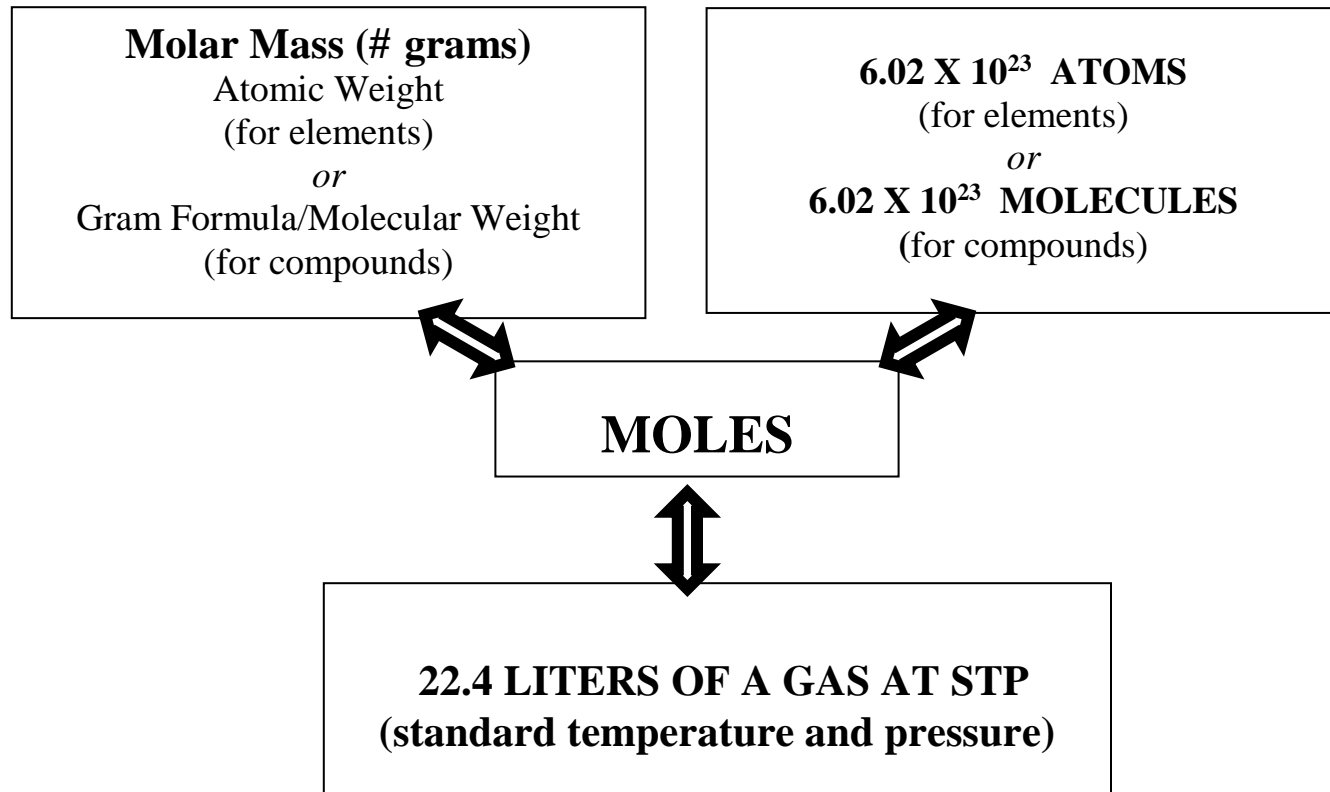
**Molar Mass (# grams)**
Atomic Weight
(for elements)
*or*
Gram Formula/Molecular Weight
(for compounds)

**6.02 X $10^{23}$ ATOMS**
(for elements)
*or*
**6.02 X $10^{23}$ MOLECULES**
(for compounds)

**MOLES**

**22.4 LITERS OF A GAS AT STP**
**(standard temperature and pressure)**